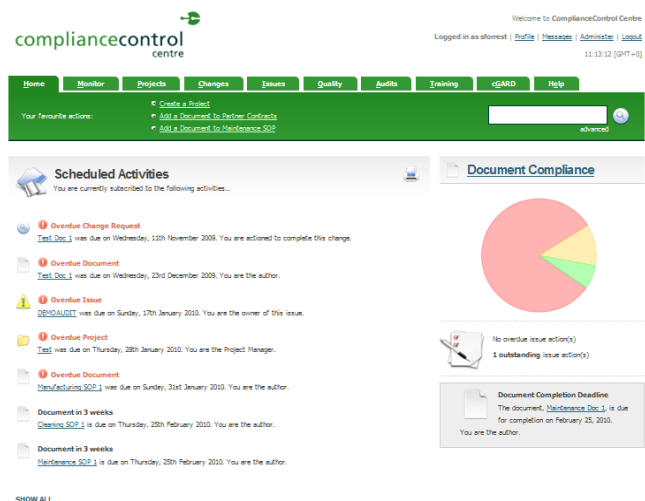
compliancecontrol
centre

Welcome to ComplianceControl Centre

Logged in as sforrest | Profile | Messages | Administer | Logout

11:13:12 [GMT+0]

Home | Monitor | Projects | Changes | Issues | Quality | Audits | Training | cGARD | Help

Your favourite actions:

Create a Project
Add a Document to Partner Contracts
Add a Document to Maintenance SOP

advanced

Scheduled Activities

You are currently subscribed to the following activities...

Overdue Change Request
Test Doc 1 was due on Wednesday, 11th November 2009. You are actioned to complete this change.

Overdue Document
Test Doc 1 was due on Wednesday, 23rd December 2009. You are the author.

Overdue Issue
DEMOAUDIT was due on Sunday, 17th January 2010. You are the owner of this issue.

Overdue Project
Test was due on Thursday, 28th January 2010. You are the Project Manager.

Overdue Document
Manufacturing SOP 1 was due on Sunday, 31st January 2010. You are the author.

Document in 3 weeks
Cleaning SOP 1 is due on Thursday, 25th February 2010. You are the author.

Document in 3 weeks
Maintenance SOP 1 is due on Thursday, 25th February 2010. You are the author.

SHOW ALL

Document Compliance

No overdue issue action(s)

1 outstanding issue action(s)

Document Completion Deadline

The document, Maintenance Doc 1, is due for completion on February 25, 2010. You are the author.